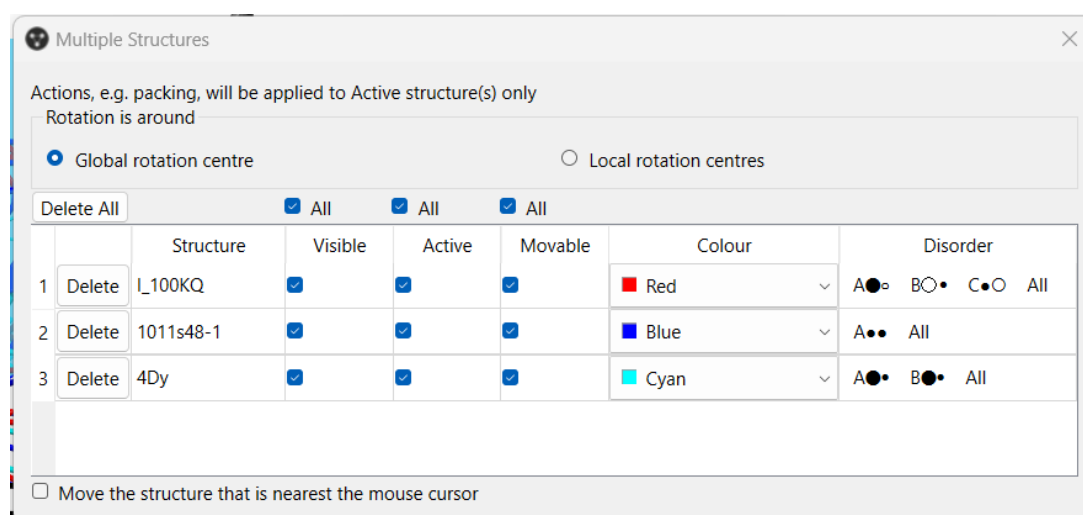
Multiple Structures

Actions, e.g. packing, will be applied to Active structure(s) only

Rotation is around

Global rotation centre

Local rotation centres

Delete All

All All All

| | | Structure | Visible | Active | Movable | Colour | Disorder |
|---|---|---|---|---|---|---|---|
| 1 | Delete | I_100KQ | | | | Red | A●○ B○• C•○ All |
| 2 | Delete | 1011s48-1 | | | | Blue | A•• All |
| 3 | Delete | 4Dy | | | | Cyan | A●• B●• All |

Move the structure that is nearest the mouse cursor